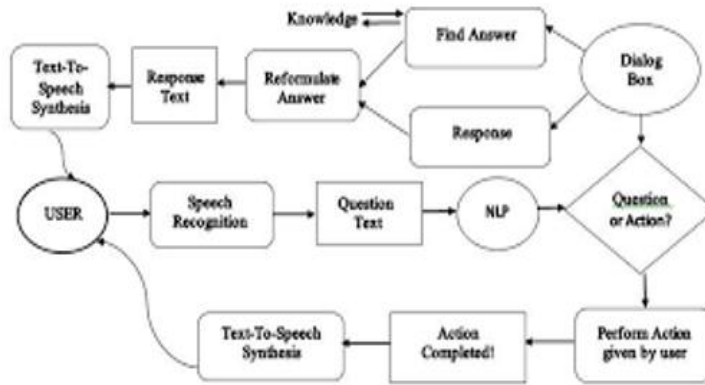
Knowledge

Find Answer

Dialog Box

Text-To-Speech Synthesis

Response Text

Reformulate Answer

Response

USER

Speech Recognition

Question Text

NLP

Question or Action?

Text-To-Speech Synthesis

Action Completed!

Perform Action given by user